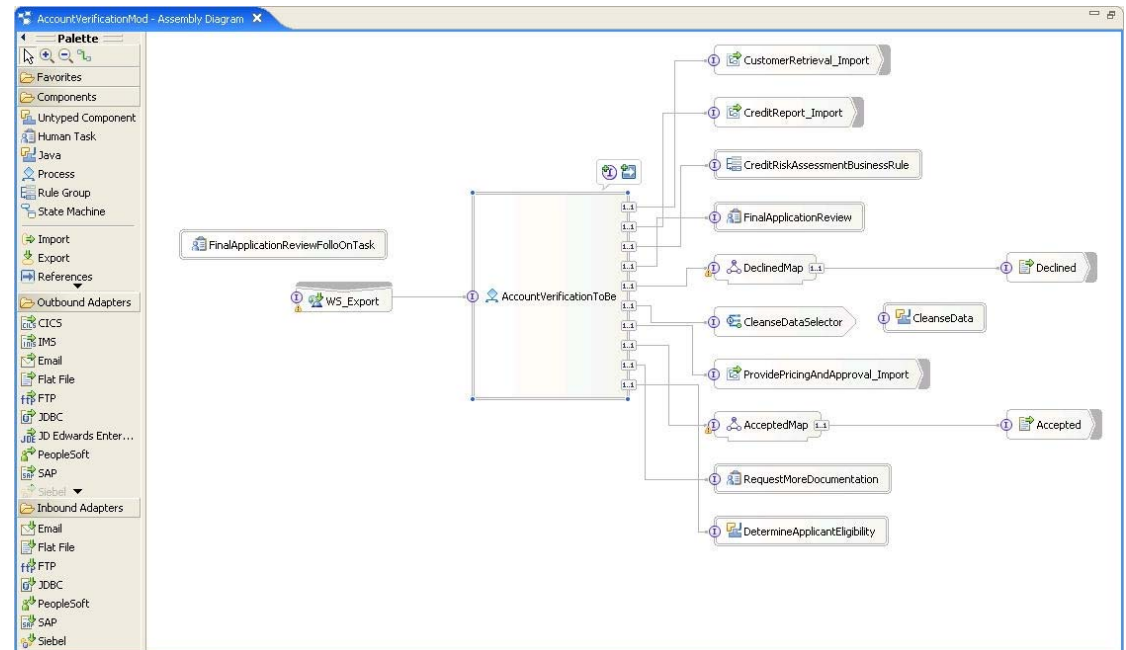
AccountVerificationMod - Assembly Diagram

Palette

Favorites

Components

Untyped Component

Human Task

Java

Process

Rule Group

State Machine

Import

Export

References

Outbound Adapters

CICS

IMS

Email

Flat File

FTP

JDBC

JD Edwards Enter...

PeopleSoft

SAP

Siebel

Inbound Adapters

Email

Flat File

FTP

JDBC

PeopleSoft

SAP

Siebel

FinalApplicationReviewFolloOnTask

WS_Export

AccountVerificationToBe

CustomerRetrieval_Import

CreditReport_Import

CreditRiskAssessmentBusinessRule

FinalApplicationReview

DeclinedMap

Declined

CleanseDataSelector

CleanseData

ProvidePricingAndApproval_Import

AcceptedMap

Accepted

RequestMoreDocumentation

DetermineApplicantEligibility